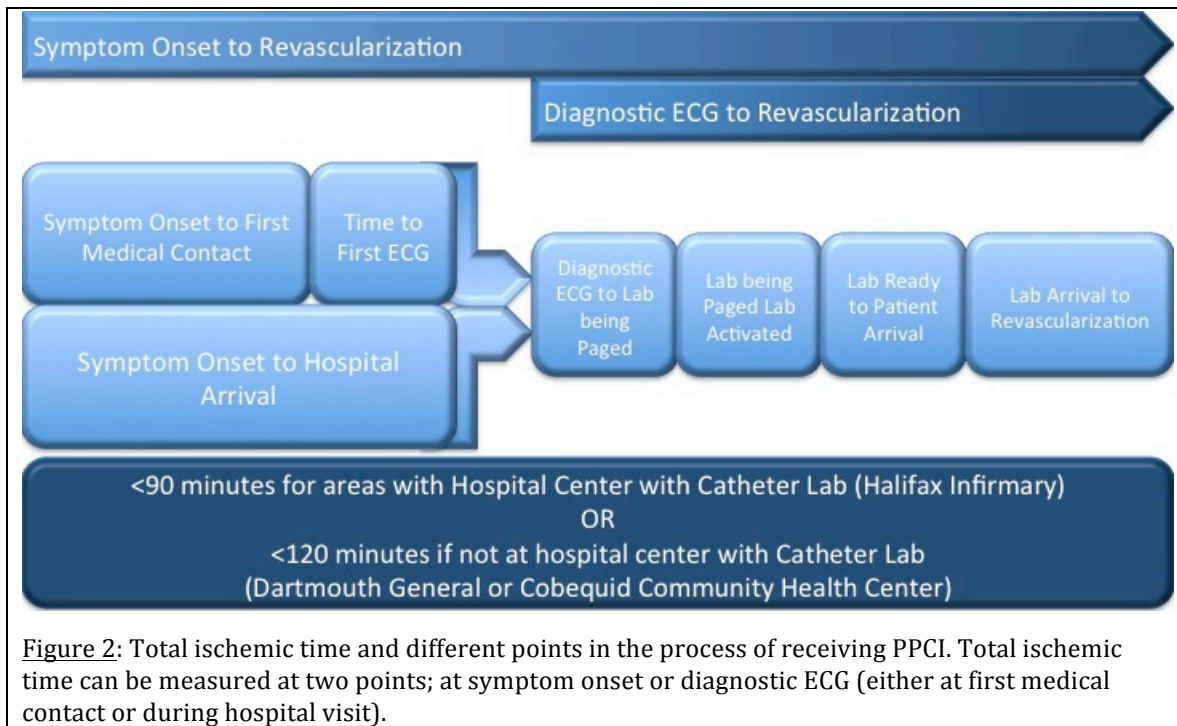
Symptom Onset to Revascularization

Diagnostic ECG to Revascularization

Symptom Onset to First Medical Contact

Time to First ECG

Symptom Onset to Hospital Arrival

Diagnostic ECG to Lab being Paged

Lab being Paged Lab Activated

Lab Ready to Patient Arrival

Lab Arrival to Revascularization

<90 minutes for areas with Hospital Center with Catheter Lab (Halifax Infirmary)
OR
<120 minutes if not at hospital center with Catheter Lab
(Dartmouth General or Cobequid Community Health Center)

Figure 2: Total ischemic time and different points in the process of receiving PPCI. Total ischemic time can be measured at two points; at symptom onset or diagnostic ECG (either at first medical contact or during hospital visit).